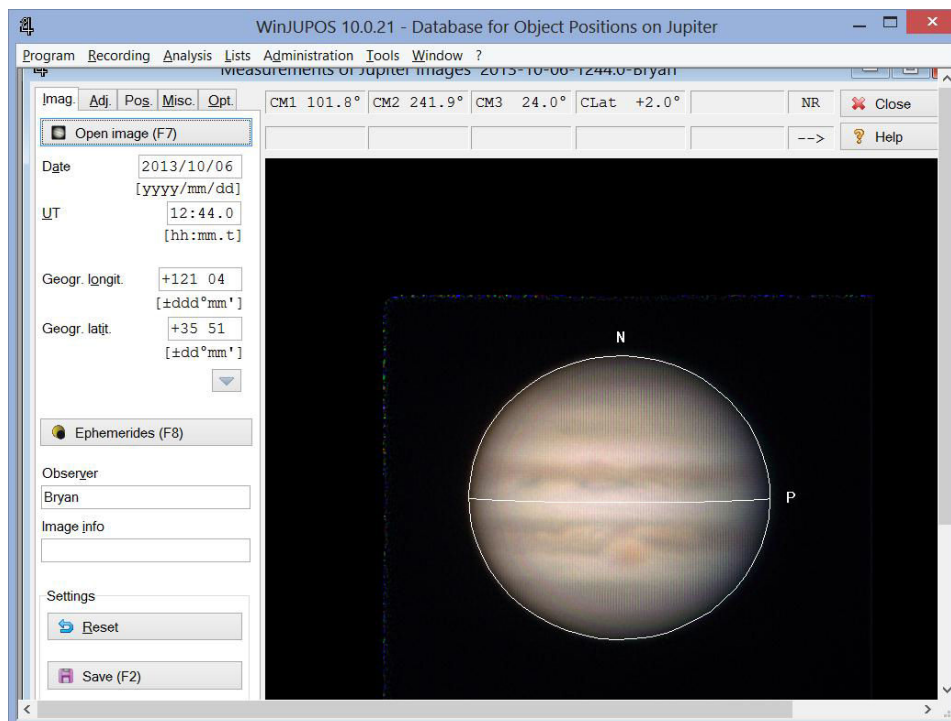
WinJUPOS 10.0.21 - Database for Object Positions on Jupiter

Program Recording Analysis Lists Administration Tools Window ?

Measurements of Jupiter images 2013-10-06-1244.0-Bryan

Imag. Adj. Pos. Misc. Opt.

CM1 101.8° CM2 241.9° CM3 24.0° CLat +2.0° NR

Close

-->

Help

Open image (F7)

Date 2013/10/06 [yyyy/mm/dd]

UT 12:44.0 [hh:mm.t]

Geogr. longit. +121 04 [±ddd°mm']

Geogr. latit. +35 51 [±dd°mm']

Ephemerides (F8)

Observer

Bryan

Image info

Settings

Reset

Save (F2)

N

P